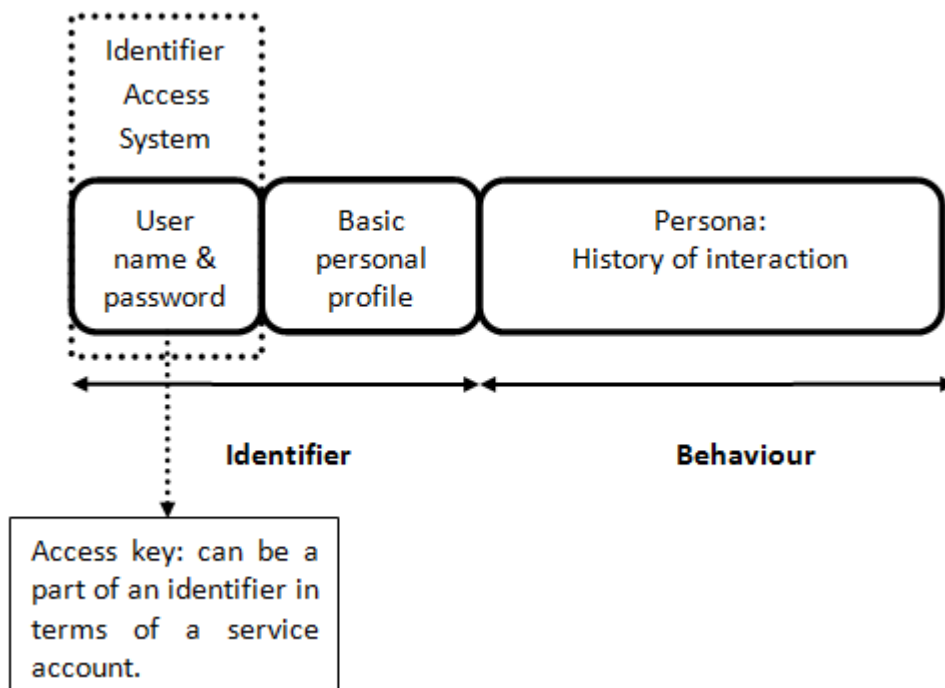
Identifier Access System

User name & password

Basic personal profile

Persona: History of interaction

Identifier

Behaviour

Access key: can be a part of an identifier in terms of a service account.